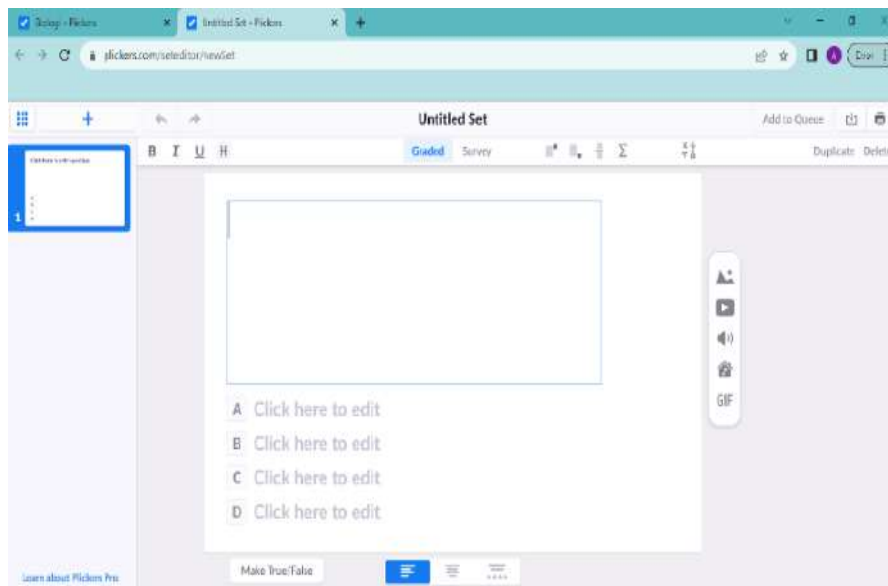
Biology - Plickers
Untitled Set - Plickers
plickers.com/seteditor/newSet
Untitled Set
Add to Queue
B I U H
Graded Survey
Duplicate Delete
1
A Click here to edit
B Click here to edit
C Click here to edit
D Click here to edit
GIF
Make True/False
Learn about Plickers Pro